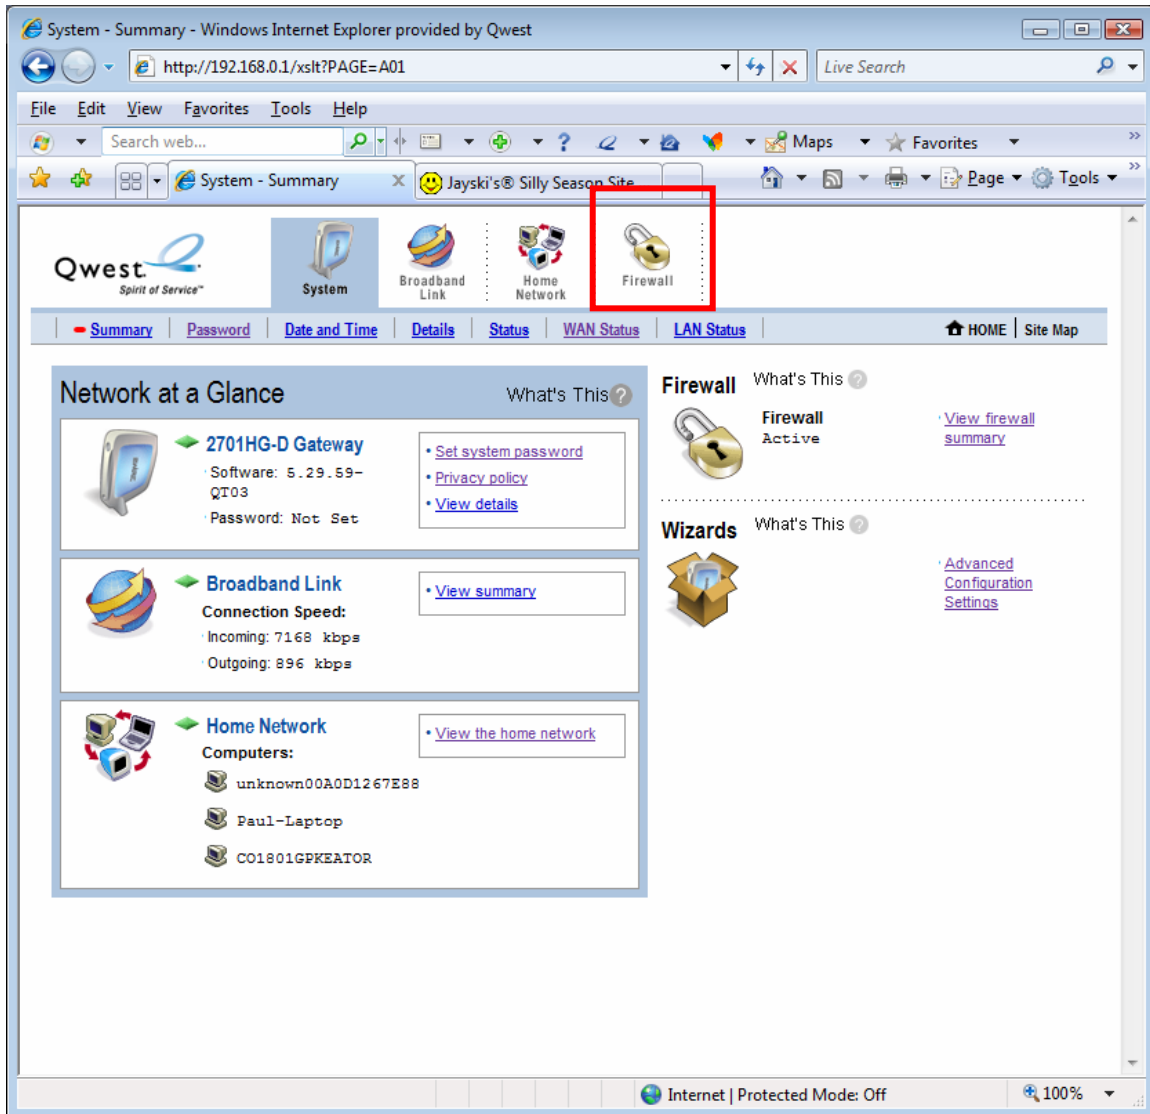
System - Summary - Windows Internet Explorer provided by Qwest

http://192.168.0.1/xslt?PAGE=A01

Live Search

File Edit View Favorites Tools Help

Search web...

Maps Favorites

System - Summary

Jayski's® Silly Season Site

Page Tools

Qwest Spirit of Service

System

Broadband Link

Home Network

Firewall

Summary | Password | Date and Time | Details | Status | WAN Status | LAN Status

HOME | Site Map

Network at a Glance What's This

2701HG-D Gateway
Software: 5.29.59-QT03
Password: Not Set

Set system password
Privacy policy
View details

Broadband Link
Connection Speed:
Incoming: 7168 kbps
Outgoing: 896 kbps

View summary

Home Network
Computers:
unknown00A0D1267E88
Paul-Laptop
CO1801GPKEATOR

View the home network

Firewall What's This

Firewall
Active

View firewall summary

Wizards What's This

Advanced Configuration Settings

Internet | Protected Mode: Off

100%